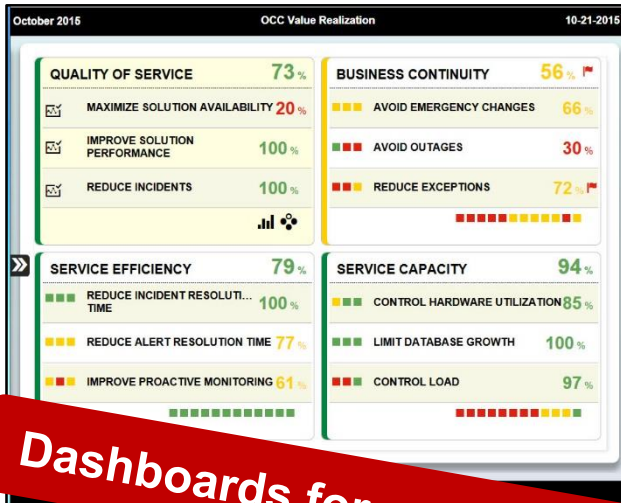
October 2015 OCC Value Realization 10-21-2015

QUALITY OF SERVICE 73 %

MAXIMIZE SOLUTION AVAILABILITY 20 %

IMPROVE SOLUTION PERFORMANCE 100 %

REDUCE INCIDENTS 100 %

BUSINESS CONTINUITY 56 %

AVOID EMERGENCY CHANGES 66 %

AVOID OUTAGES 30 %

REDUCE EXCEPTIONS 72 %

SERVICE EFFICIENCY 79 %

REDUCE INCIDENT RESOLUTI... TIME 100 %

REDUCE ALERT RESOLUTION TIME 77 %

IMPROVE PROACTIVE MONITORING 61 %

SERVICE CAPACITY 94 %

CONTROL HARDWARE UTILIZATION 85 %

LIMIT DATABASE GROWTH 100 %

CONTROL LOAD 97 %

Dashboards for